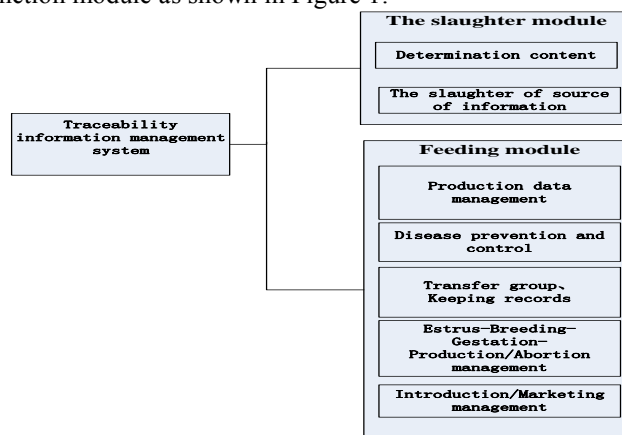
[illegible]nction module as shown in Figure 1.

Traceability information management system

The slaughter module

Determination content

The slaughter of source of information

Feeding module

Production data management

Disease prevention and control

Transfer group、Keeping records

Estrus—Breeding—Gestation—Production/Abortion management

Introduction/Marketing management